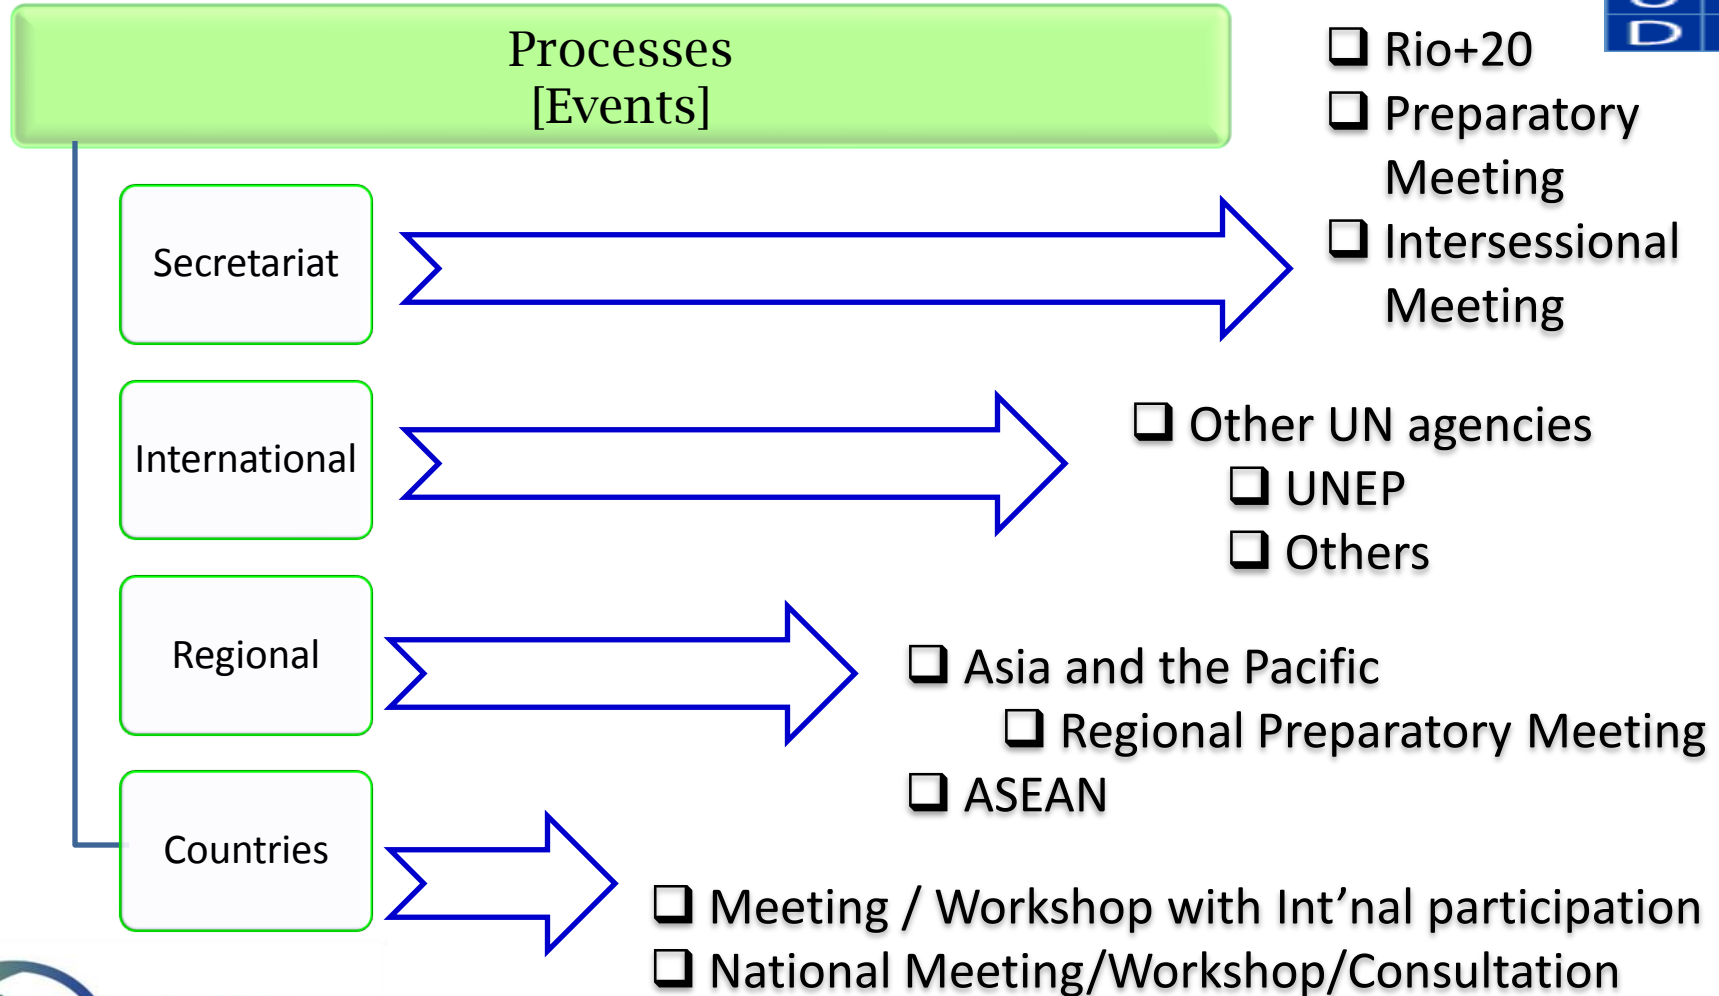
Processes
[Events]

❑ Rio+20
❑ Preparatory Meeting
❑ Intersessional Meeting

Secretariat

International

❑ Other UN agencies
❑ UNEP
❑ Others

Regional

❑ Asia and the Pacific
❑ Regional Preparatory Meeting
❑ ASEAN

Countries

❑ Meeting / Workshop with Int’nal participation
❑ National Meeting/Workshop/Consultation